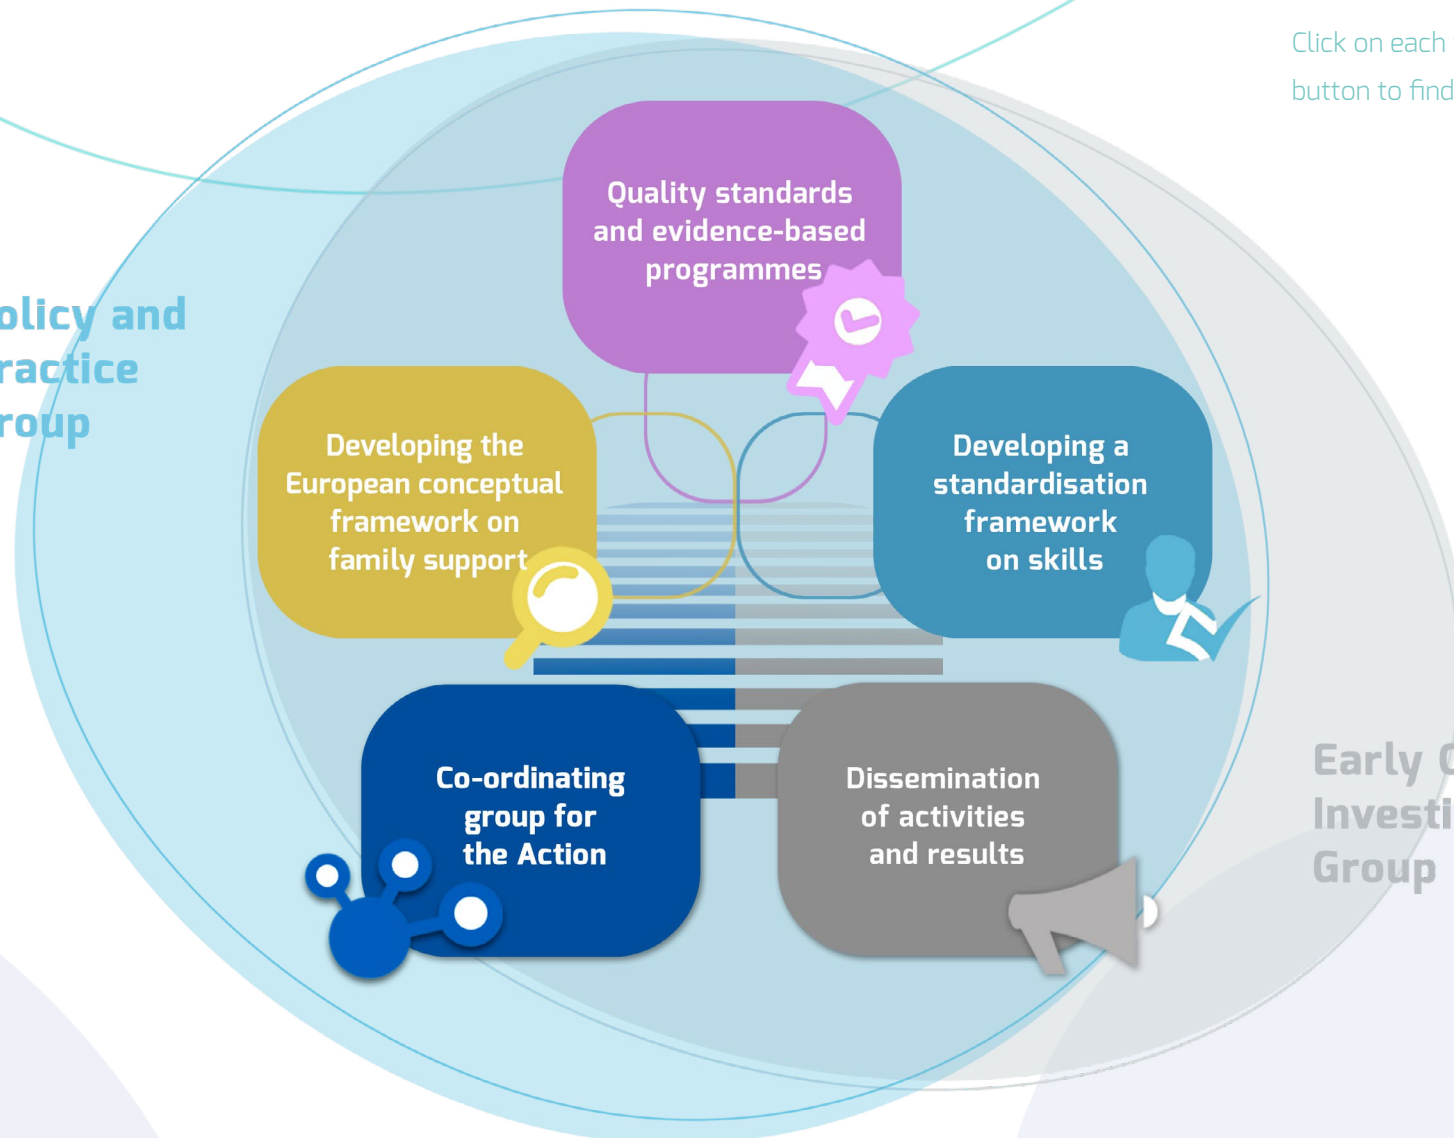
Click on each button to find

olicy and ractice roup

Quality standards and evidence-based programmes

Developing the European conceptual framework on family support

Developing a standardisation framework on skills

Co-ordinating group for the Action

Dissemination of activities and results

Early C Investi Group